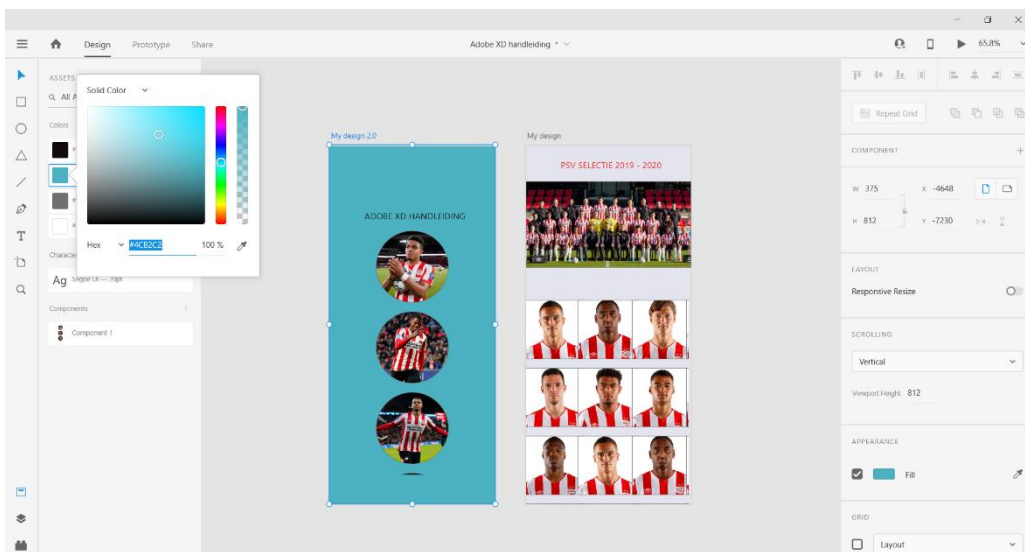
Design Prototype Share

Adobe XD handleiding *

65,8%

ASSETS

All A

Colors

Solid Color

Hex #4CB2C2 100 %

Characte

Ag Segoe UI — 20pt

Components

Component 1

My design 2.0

ADOBE XD HANDLEIDING

My design

PSV SELECTIE 2019 - 2020

Repeat Grid

COMPONENT

W 375 X -4648

H 812 Y -7230

LAYOUT

Responsive Resize

SCROLLING

Vertical

Viewport Height 812

APPEARANCE

Fill

GRID

Layout